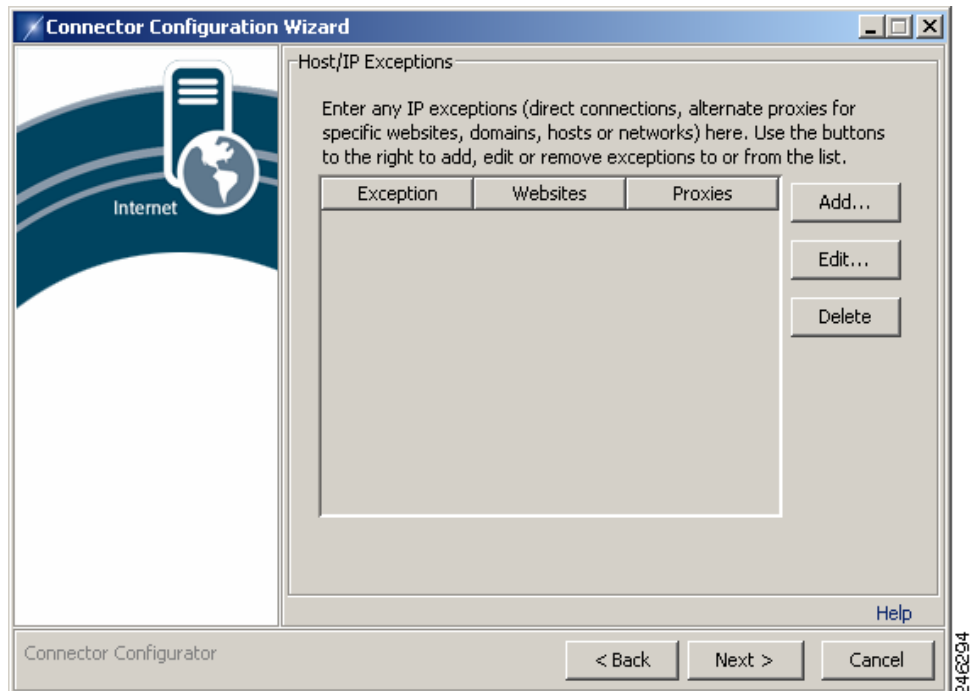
Connector Configuration Wizard

Internet

Host/IP Exceptions

Enter any IP exceptions (direct connections, alternate proxies for specific websites, domains, hosts or networks) here. Use the buttons to the right to add, edit or remove exceptions to or from the list.

| Exception | Websites | Proxies |
|---|---|---|

Add...

Edit...

Delete

Help

Connector Configurator

< Back

Next >

Cancel

246294